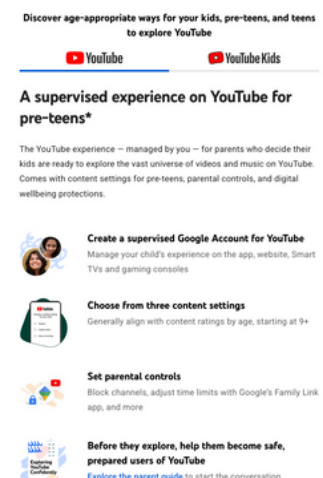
Discover age-appropriate ways for your kids, pre-teens, and teens to explore YouTube

YouTube

YouTube Kids

A supervised experience on YouTube for pre-teens*

The YouTube experience — managed by you — for parents who decide their kids are ready to explore the vast universe of videos and music on YouTube. Comes with content settings for pre-teens, parental controls, and digital wellbeing protections.

Create a supervised Google Account for YouTube

Manage your child's experience on the app, website, Smart TVs and gaming consoles

Choose from three content settings

Generally align with content ratings by age, starting at 9+

Set parental controls

Block channels, adjust time limits with Google's Family Link app, and more

Exploring YouTube Confidently

Before they explore, help them become safe, prepared users of YouTube

Explore the parent guide to start the conversation